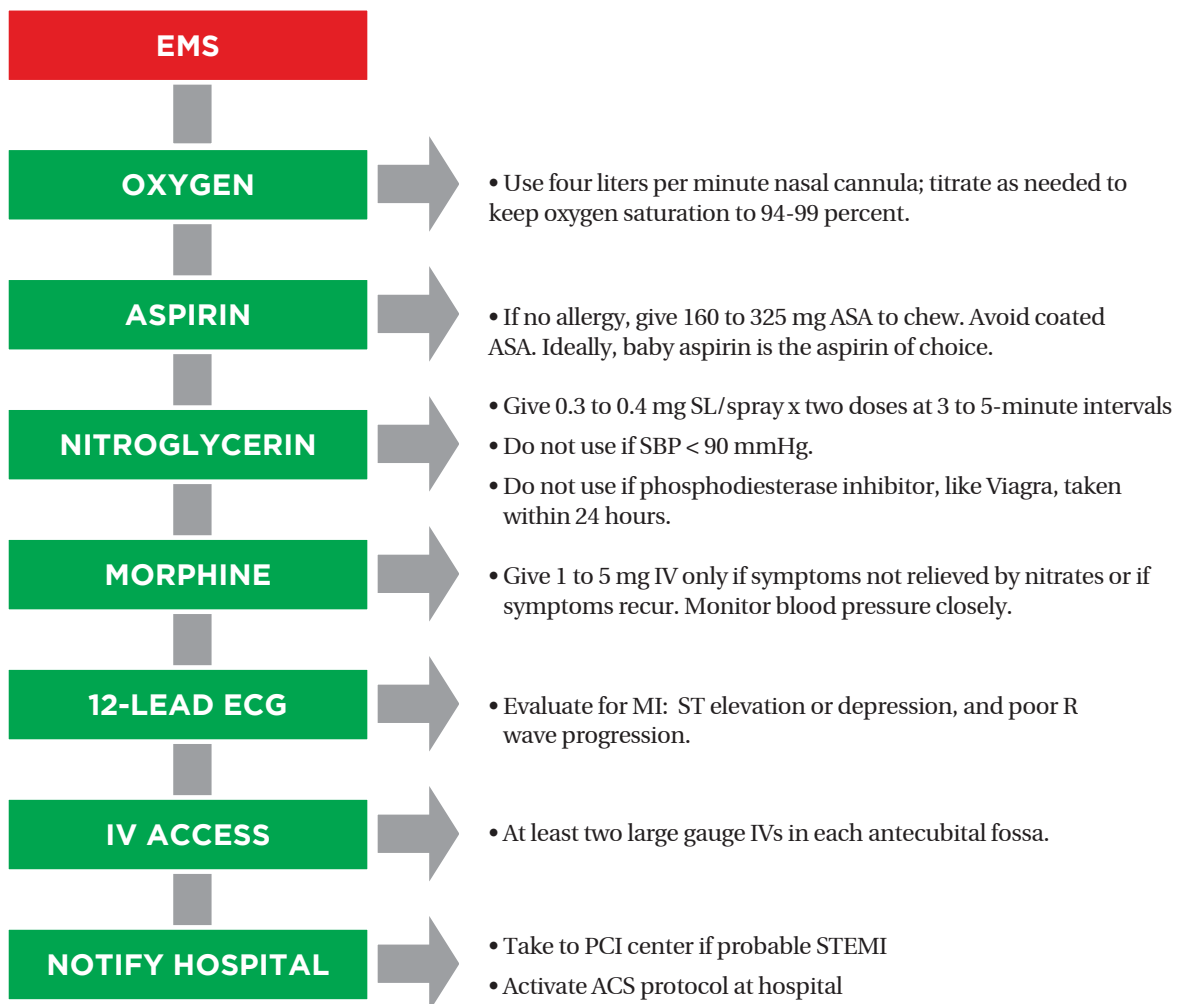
EMS

OXYGEN

• Use four liters per minute nasal cannula; titrate as needed to keep oxygen saturation to 94-99 percent.

ASPIRIN

• If no allergy, give 160 to 325 mg ASA to chew. Avoid coated ASA. Ideally, baby aspirin is the aspirin of choice.

NITROGLYCERIN

• Give 0.3 to 0.4 mg SL/spray x two doses at 3 to 5-minute intervals

• Do not use if SBP < 90 mmHg.

• Do not use if phosphodiesterase inhibitor, like Viagra, taken within 24 hours.

MORPHINE

• Give 1 to 5 mg IV only if symptoms not relieved by nitrates or if symptoms recur. Monitor blood pressure closely.

12-LEAD ECG

• Evaluate for MI: ST elevation or depression, and poor R wave progression.

IV ACCESS

• At least two large gauge IVs in each antecubital fossa.

NOTIFY HOSPITAL

• Take to PCI center if probable STEMI

• Activate ACS protocol at hospital